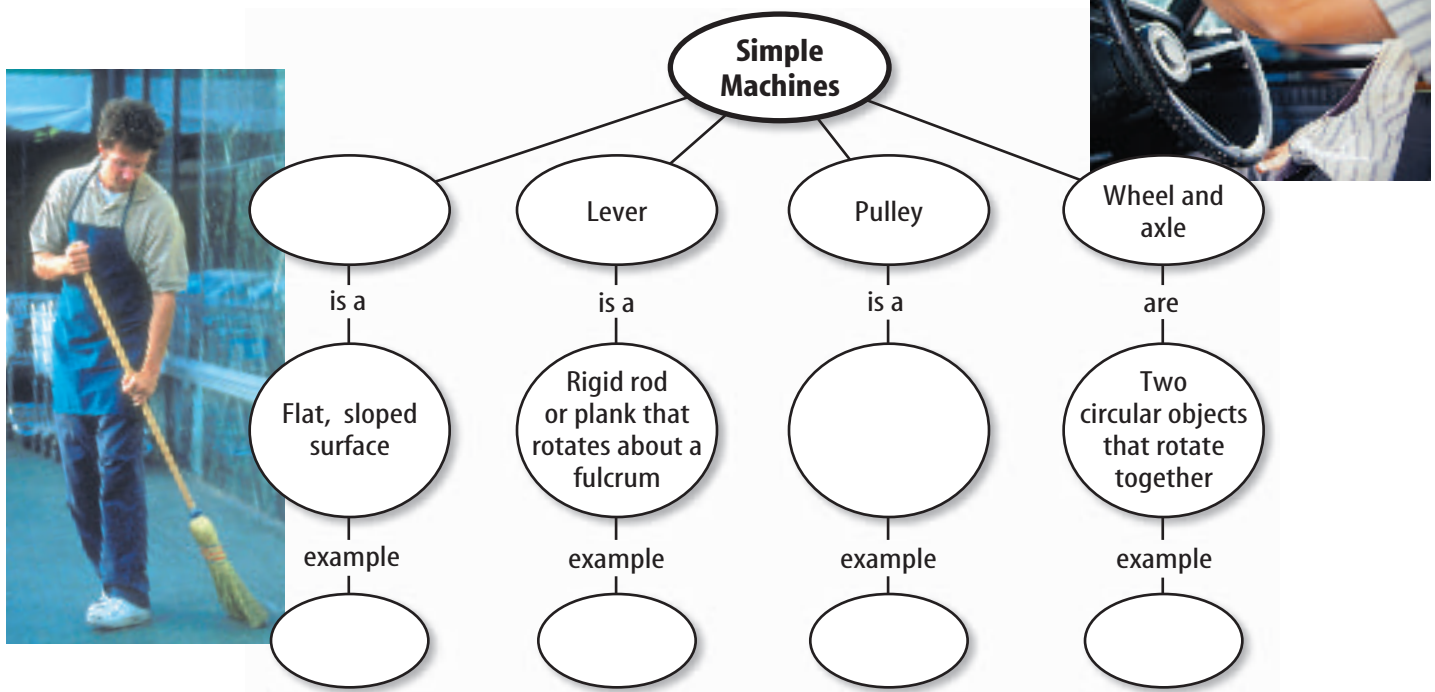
Simple Machines

Lever

Pulley

Wheel and axle

is a

is a

is a

are

Flat, sloped surface

Rigid rod or plank that rotates about a fulcrum

Two circular objects that rotate together

example

example

example

example